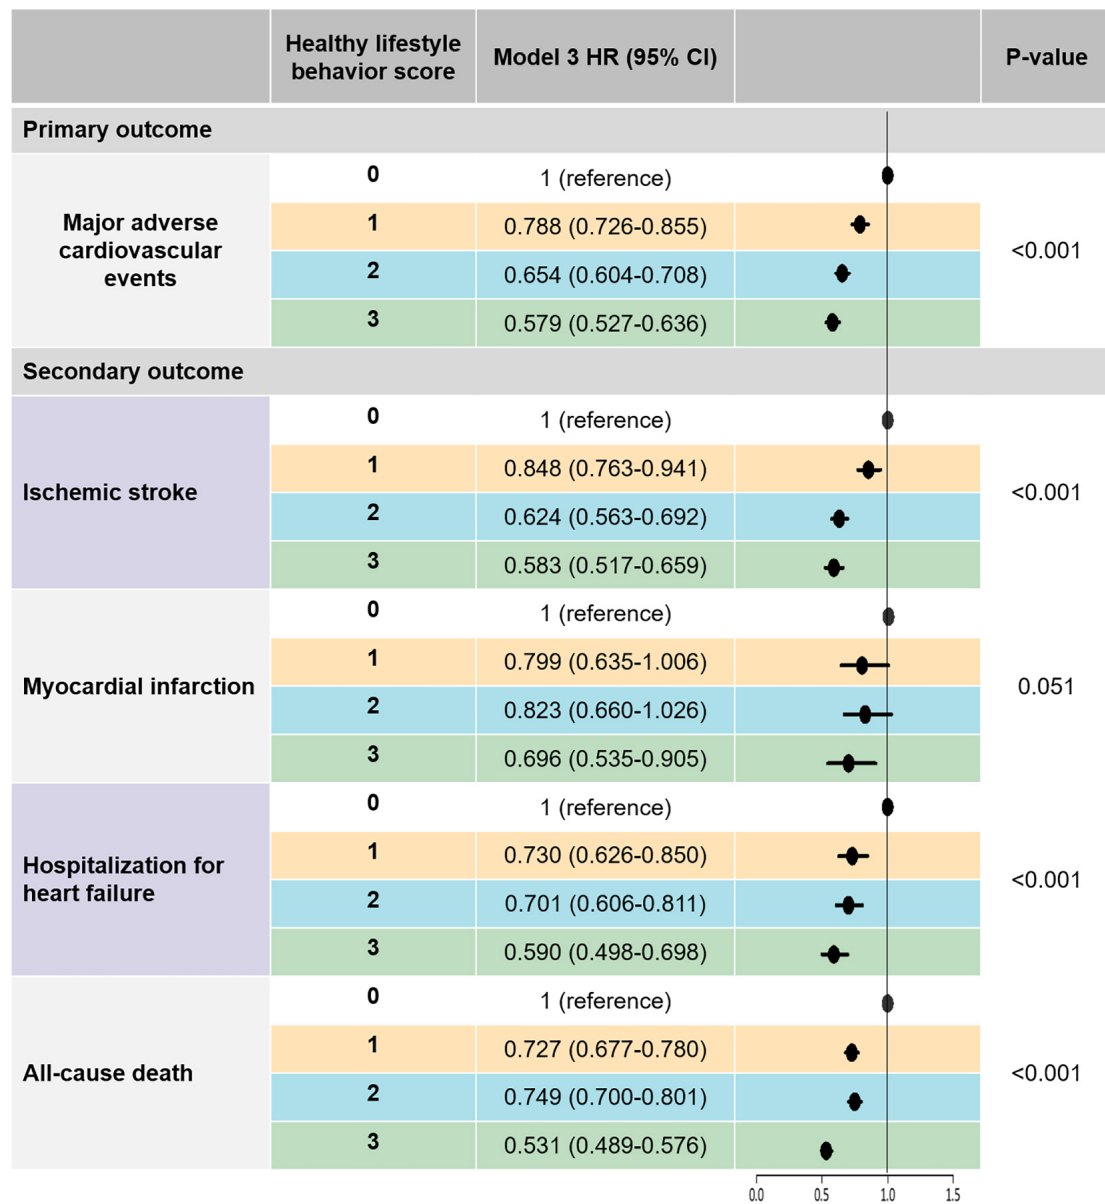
| | Healthy lifestyle behavior score | Model 3 HR (95% CI) | | P-value |
|---|---|---|---|---|
| Primary outcome | | | | |
| Major adverse cardiovascular events | 0 | 1 (reference) | | <0.001 |
| | 1 | 0.788 (0.726-0.855) | | |
| | 2 | 0.654 (0.604-0.708) | | |
| | 3 | 0.579 (0.527-0.636) | | |
| Secondary outcome | | | | |
| Ischemic stroke | 0 | 1 (reference) | | <0.001 |
| | 1 | 0.848 (0.763-0.941) | | |
| | 2 | 0.624 (0.563-0.692) | | |
| | 3 | 0.583 (0.517-0.659) | | |
| Myocardial infarction | 0 | 1 (reference) | | 0.051 |
| | 1 | 0.799 (0.635-1.006) | | |
| | 2 | 0.823 (0.660-1.026) | | |
| | 3 | 0.696 (0.535-0.905) | | |
| Hospitalization for heart failure | 0 | 1 (reference) | | <0.001 |
| | 1 | 0.730 (0.626-0.850) | | |
| | 2 | 0.701 (0.606-0.811) | | |
| | 3 | 0.590 (0.498-0.698) | | |
| All-cause death | 0 | 1 (reference) | | <0.001 |
| | 1 | 0.727 (0.677-0.780) | | |
| | 2 | 0.749 (0.700-0.801) | | |
| | 3 | 0.531 (0.489-0.576) | | |

0.0 0.5 1.0 1.5